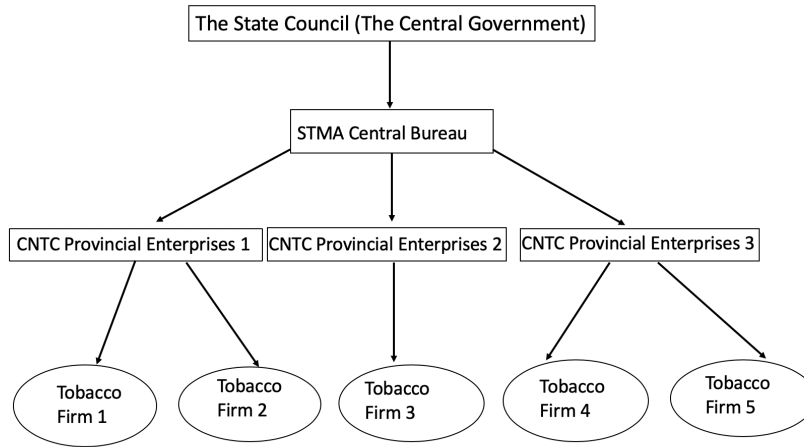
The State Council (The Central Government)

STMA Central Bureau

CNTC Provincial Enterprises 1

CNTC Provincial Enterprises 2

CNTC Provincial Enterprises 3

Tobacco Firm 1

Tobacco Firm 2

Tobacco Firm 3

Tobacco Firm 4

Tobacco Firm 5